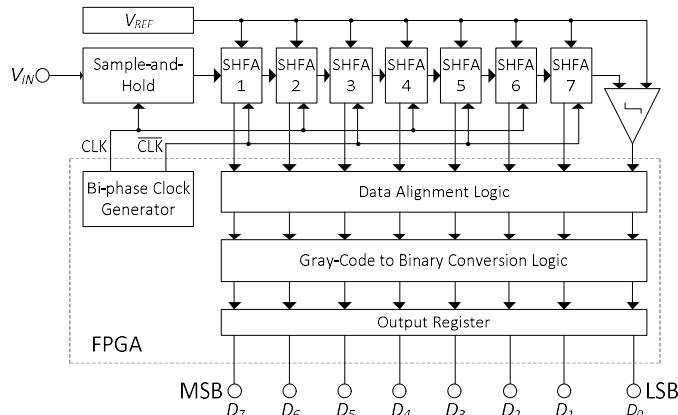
$V_{REF}$

$V_{IN}$

Sample-and-Hold

SHFA 1

SHFA 2

SHFA 3

SHFA 4

SHFA 5

SHFA 6

SHFA 7

CLK

$\overline{CLK}$

Bi-phase Clock Generator

Data Alignment Logic

Gray-Code to Binary Conversion Logic

Output Register

FPGA

MSB

LSB

$D_7$ $D_6$ $D_5$ $D_4$ $D_3$ $D_2$ $D_1$ $D_0$